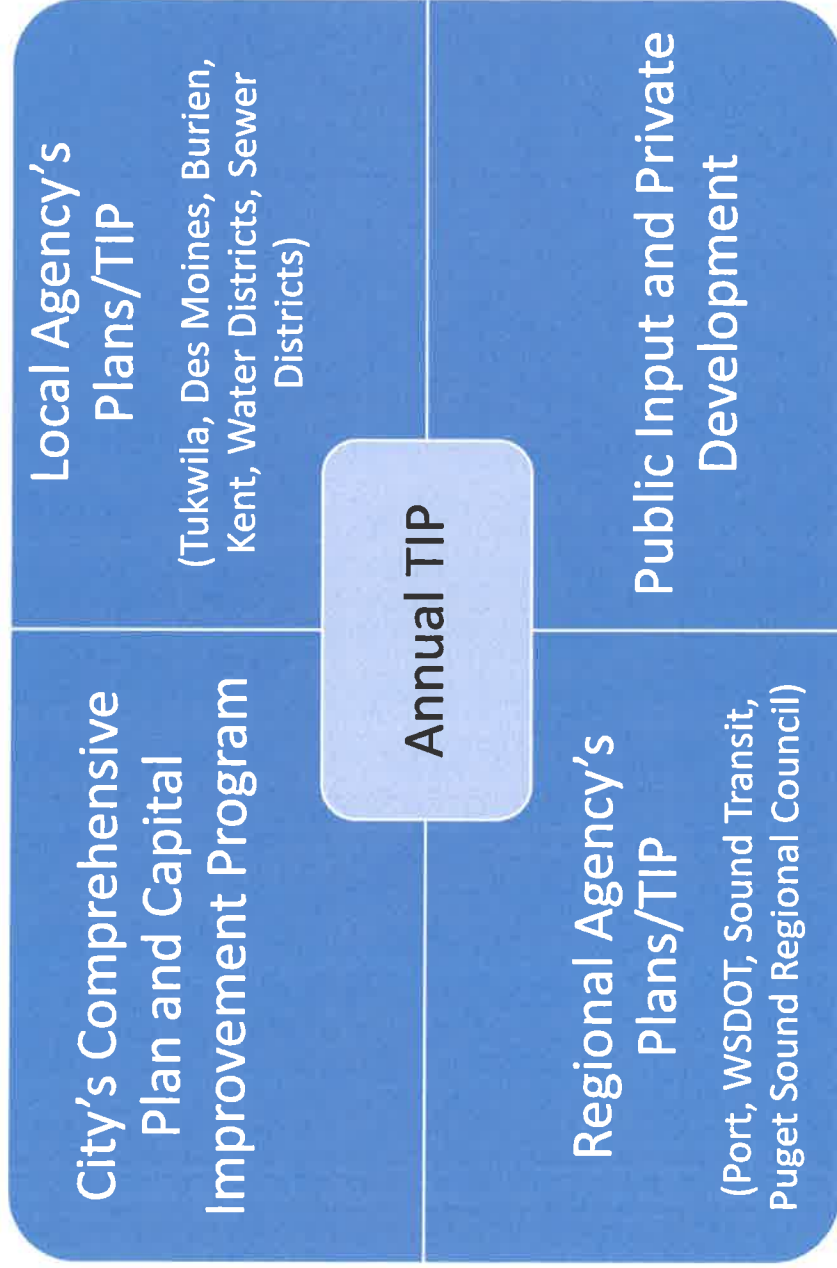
City's Comprehensive Plan and Capital Improvement Program

Local Agency's Plans/TIP

(Tukwila, Des Moines, Burien, Kent, Water Districts, Sewer Districts)

Annual TIP

Regional Agency's Plans/TIP

(Port, WSDOT, Sound Transit, Puget Sound Regional Council)

Public Input and Private Development